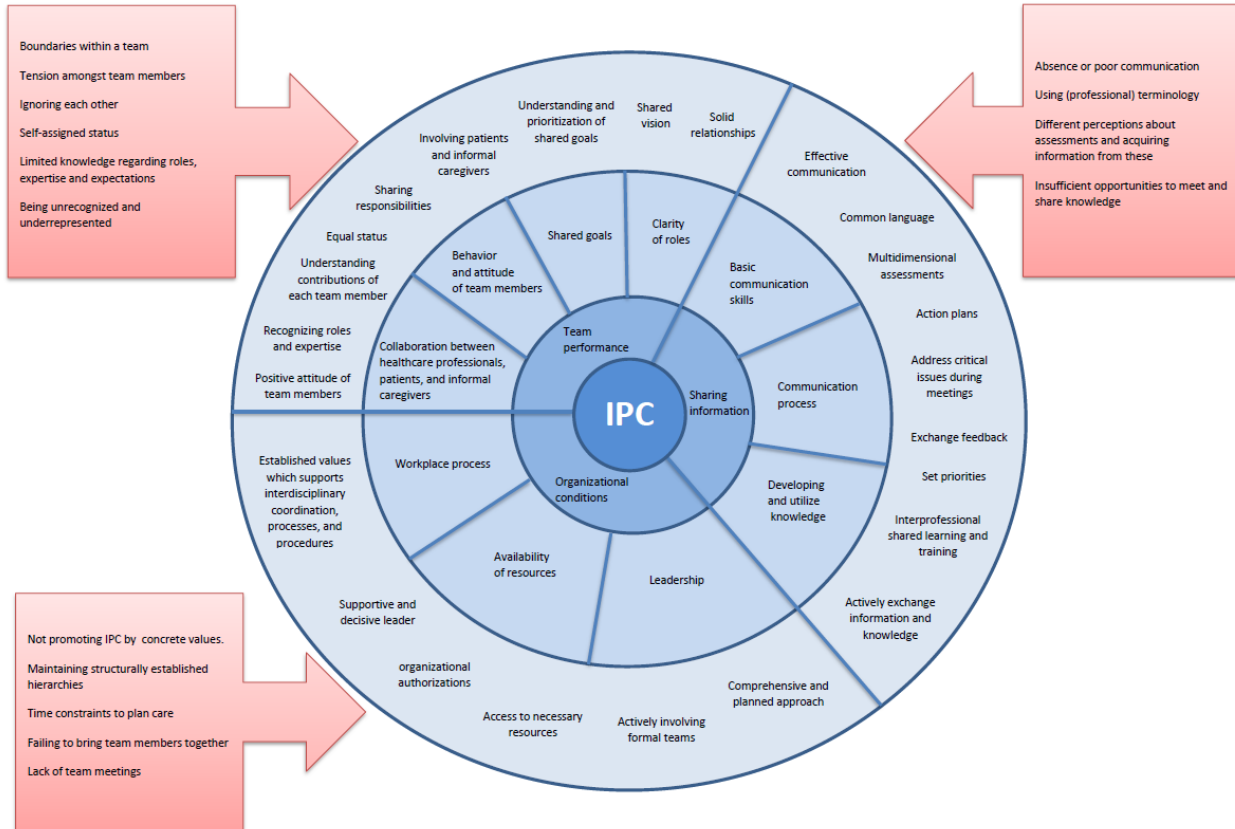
Boundaries within a team

Tension amongst team members

Ignoring each other

Self-assigned status

Limited knowledge regarding roles, expertise and expectations

Being unrecognized and underrepresented

Absence or poor communication

Using (professional) terminology

Different perceptions about assessments and acquiring information from these

Insufficient opportunities to meet and share knowledge

Not promoting IPC by concrete values.

Maintaining structurally established hierarchies

Time constraints to plan care

Failing to bring team members together

Lack of team meetings

IPC

Team performance

Sharing information

Organizational conditions

Collaboration between healthcare professionals, patients, and informal caregivers

Behavior and attitude of team members

Shared goals

Clarity of roles

Basic communication skills

Communication process

Developing and utilize knowledge

Leadership

Availability of resources

Workplace process

Positive attitude of team members

Recognizing roles and expertise

Understanding contributions of each team member

Equal status

Sharing responsibilities

Involving patients and informal caregivers

Understanding and prioritization of shared goals

Shared vision

Solid relationships

Effective communication

Common language

Multidimensional assessments

Action plans

Address critical issues during meetings

Exchange feedback

Set priorities

Interprofessional shared learning and training

Actively exchange information and knowledge

Comprehensive and planned approach

Actively involving formal teams

Access to necessary resources

organizational authorizations

Supportive and decisive leader

Established values which supports interdisciplinary coordination, processes, and procedures